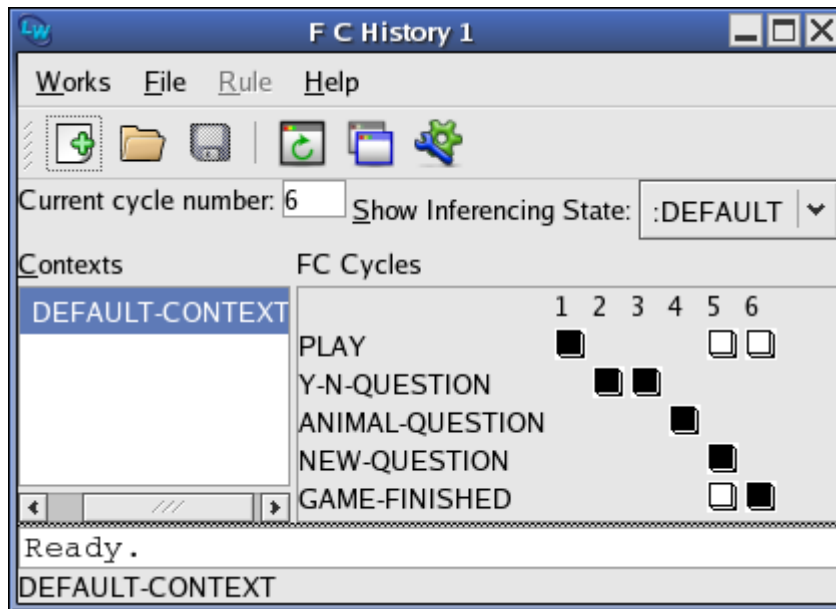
F C History 1

Works File Rule Help

Current cycle number: 6 Show Inferencing State: :DEFAULT

Contexts

DEFAULT-CONTEXT

FC Cycles

1 2 3 4 5 6

PLAY

Y-N-QUESTION

ANIMAL-QUESTION

NEW-QUESTION

GAME-FINISHED

Ready.

DEFAULT-CONTEXT